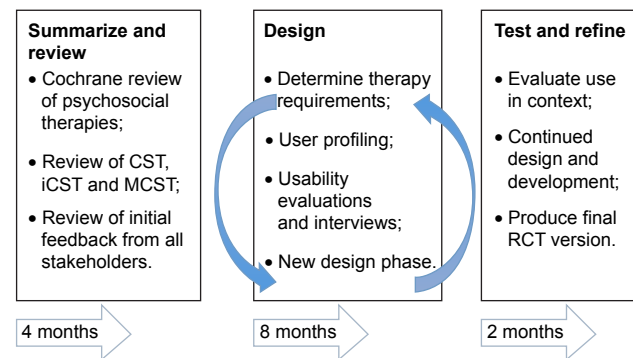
**Summarize and review**

- Cochrane review of psychosocial therapies;
- Review of CST, iCST and MCST;
- Review of initial feedback from all stakeholders.

**Design**

- Determine therapy requirements;
- User profiling;
- Usability evaluations and interviews;
- New design phase.

**Test and refine**

- Evaluate use in context;
- Continued design and development;
- Produce final RCT version.

4 months

8 months

2 months